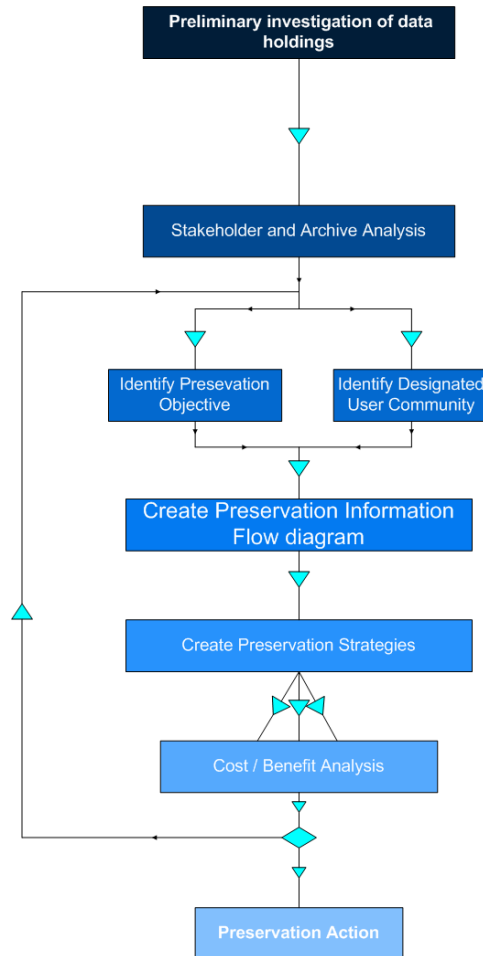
Preliminary investigation of data holdings

Stakeholder and Archive Analysis

Identify Presevation Objective

Identify Designated User Community

Create Preservation Information Flow diagram

Create Preservation Strategies

Cost / Benefit Analysis

Preservation Action